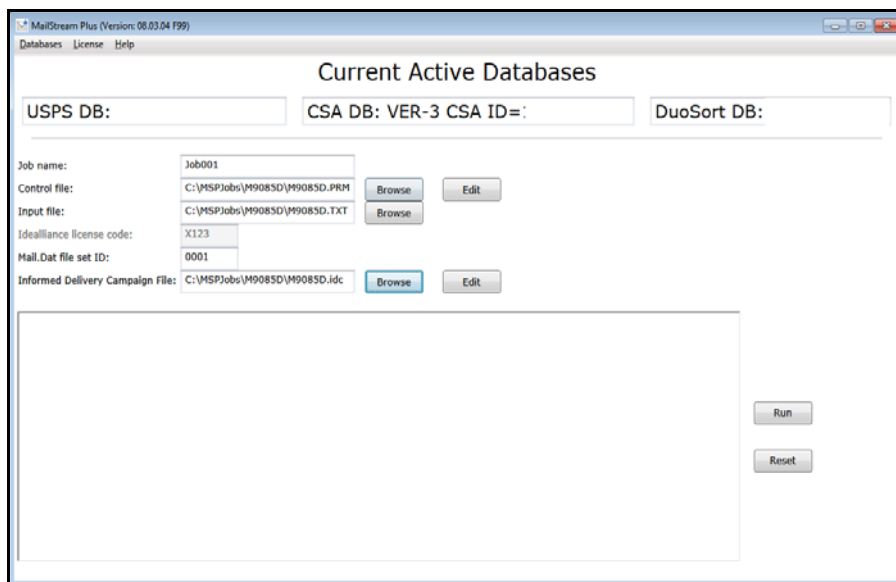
MailStream Plus (Version: 08.03.04 F99)
Databases License Help

Current Active Databases

USPS DB:
CSA DB: VER-3 CSA ID=:
DuoSort DB:

Job name: Job001
Control file: C:\MSPJobs\M9085D\M9085D.PRM Browse Edit
Input file: C:\MSPJobs\M9085D\M9085D.TXT Browse
Idealliance license code: X123
Mail.Dat file set ID: 0001
Informed Delivery Campaign File: C:\MSPJobs\M9085D\M9085D.idc Browse Edit

Run
Reset